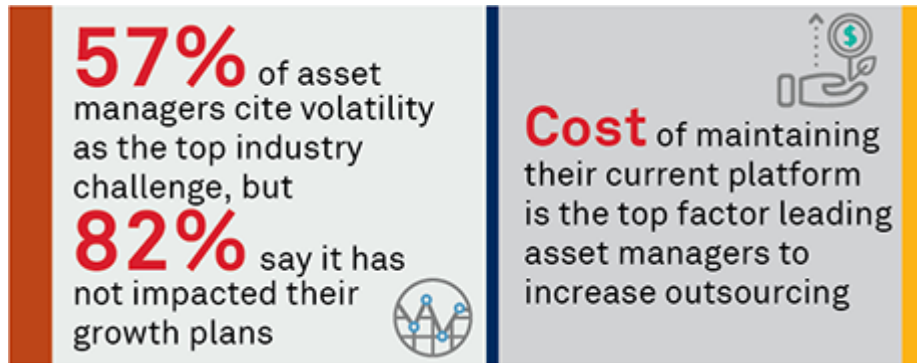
57% of asset managers cite volatility as the top industry challenge, but 82% say it has not impacted their growth plans

Cost of maintaining their current platform is the top factor leading asset managers to increase outsourcing